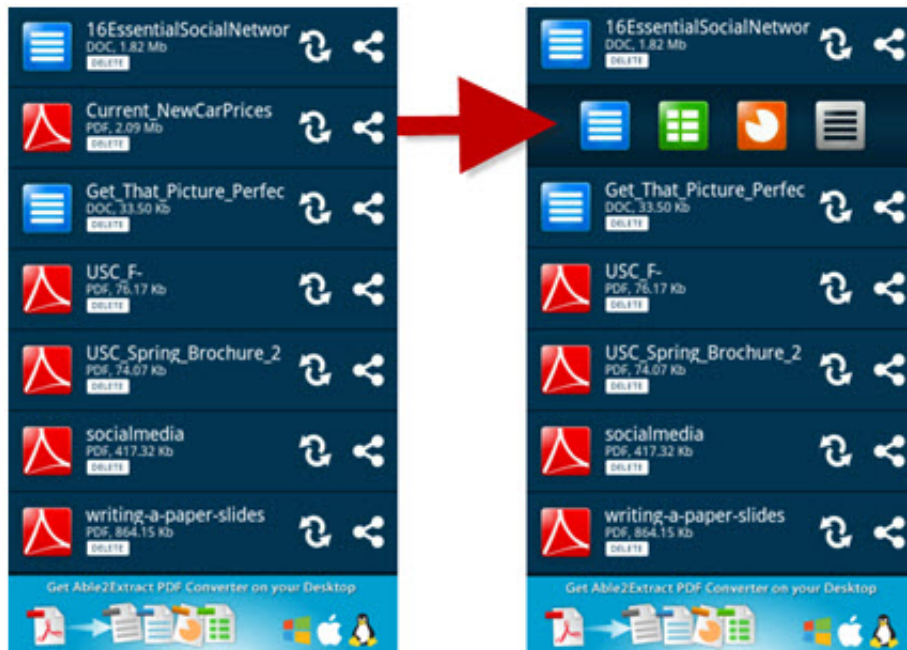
16EssentialSocialNetwor
DOC, 1.82 Mb
DELETE

Current_NewCarPrices
PDF, 2.09 Mb
DELETE

Get_That_Picture_Perfec
DOC, 33.50 Kb
DELETE

USC_F-
PDF, 76.17 Kb
DELETE

USC_Spring_Brochure_2
PDF, 74.07 Kb
DELETE

socialmedia
PDF, 417.32 Kb
DELETE

writing-a-paper-slides
PDF, 864.15 Kb
DELETE

Get Able2Extract PDF Converter on your Desktop

16EssentialSocialNetwor
DOC, 1.82 Mb
DELETE

Get_That_Picture_Perfec
DOC, 33.50 Kb
DELETE

USC_F-
PDF, 76.17 Kb
DELETE

USC_Spring_Brochure_2
PDF, 74.07 Kb
DELETE

socialmedia
PDF, 417.32 Kb
DELETE

writing-a-paper-slides
PDF, 864.15 Kb
DELETE

Get Able2Extract PDF Converter on your Desktop